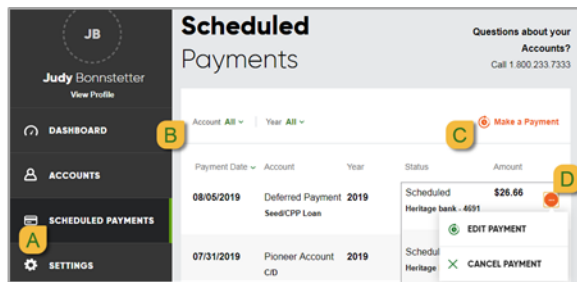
JB

Judy Bonnstetter

View Profile

DASHBOARD

ACCOUNTS

SCHEDULED PAYMENTS

A

SETTINGS

Scheduled

Payments

Questions about your Accounts?

Call 1.800.233.7333

B

Account All

Year All

C

Make a Payment

D

| Payment Date | Account | Year | Status | Amount |
|---|---|---|---|---|
| 08/05/2019 | Deferred Payment Seed/CPP Loan | 2019 | Scheduled Heritage bank - 4691 | $26.66 |
| 07/31/2019 | Pioneer Account C/D | 2019 | Schedul Heritage | |

EDIT PAYMENT

CANCEL PAYMENT